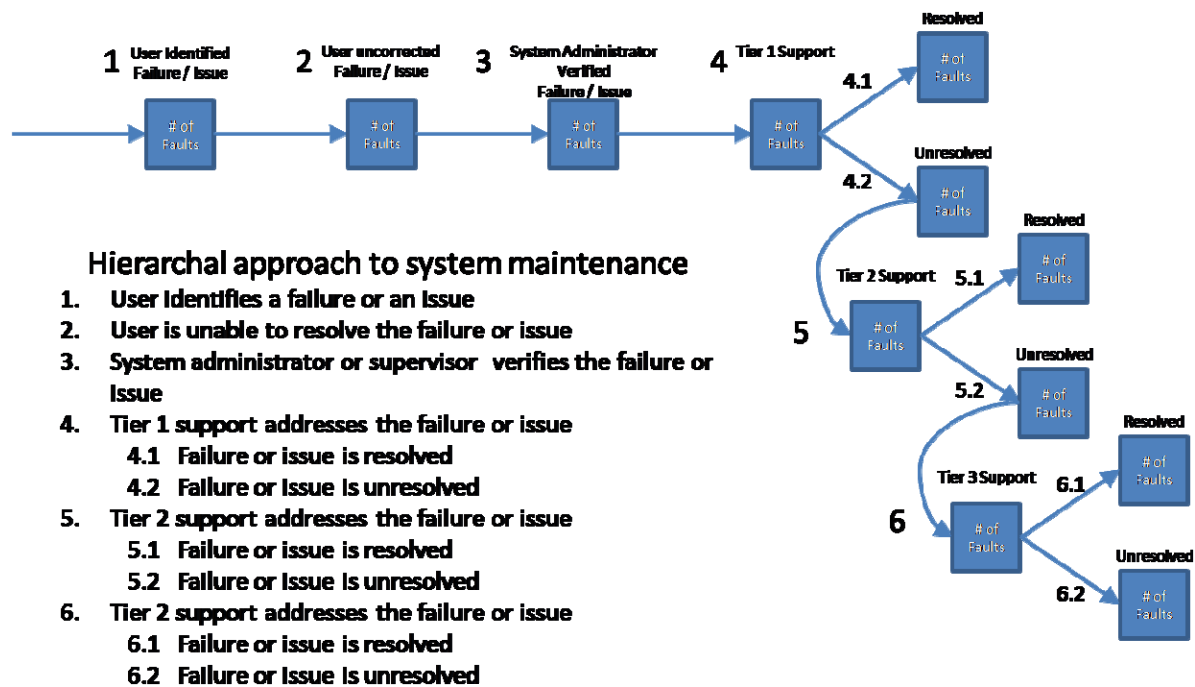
1 User Identified Failure / Issue

2 User uncorrected Failure / Issue

3 System Administrator Verified Failure / Issue

4 Tier 1 Support

# of Faults

# of Faults

# of Faults

# of Faults

4.1

Resolved

# of Faults

4.2

Unresolved

# of Faults

Tier 2 Support

5

# of Faults

5.1

Resolved

# of Faults

5.2

Unresolved

# of Faults

Tier 3 Support

6

# of Faults

6.1

Resolved

# of Faults

6.2

Unresolved

# of Faults

Hierarchal approach to system maintenance

1. User identifies a failure or an issue
2. User is unable to resolve the failure or issue
3. System administrator or supervisor verifies the failure or issue
4. Tier 1 support addresses the failure or issue
4.1 Failure or issue is resolved
4.2 Failure or issue is unresolved
5. Tier 2 support addresses the failure or issue
5.1 Failure or issue is resolved
5.2 Failure or issue is unresolved
6. Tier 2 support addresses the failure or issue
6.1 Failure or issue is resolved
6.2 Failure or issue is unresolved